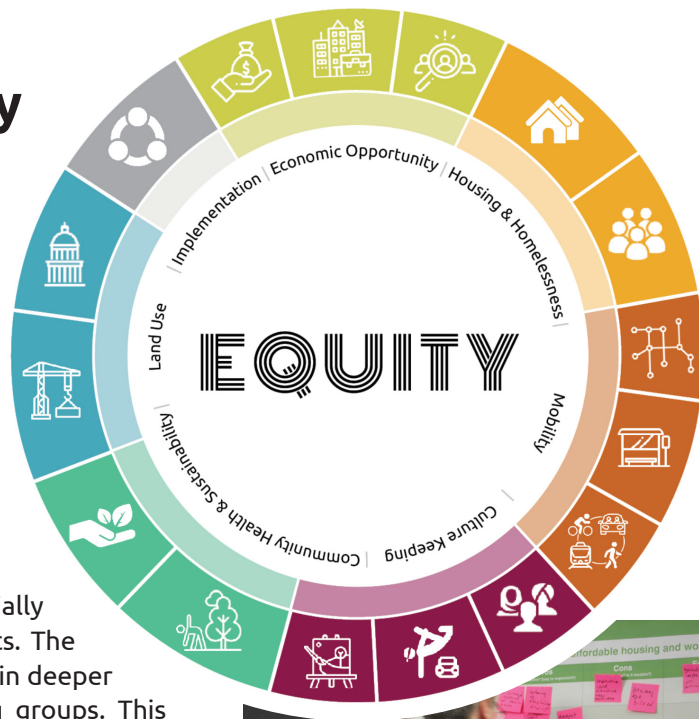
y

Implementation
Economic Opportunity
Housing & Homelessness
Mobility
Culture Keeping
Community Health & Sustainability
Land Use

EQUITY

ally
ts. The
in deeper
groups. This

ffordable housing and wo
Cons